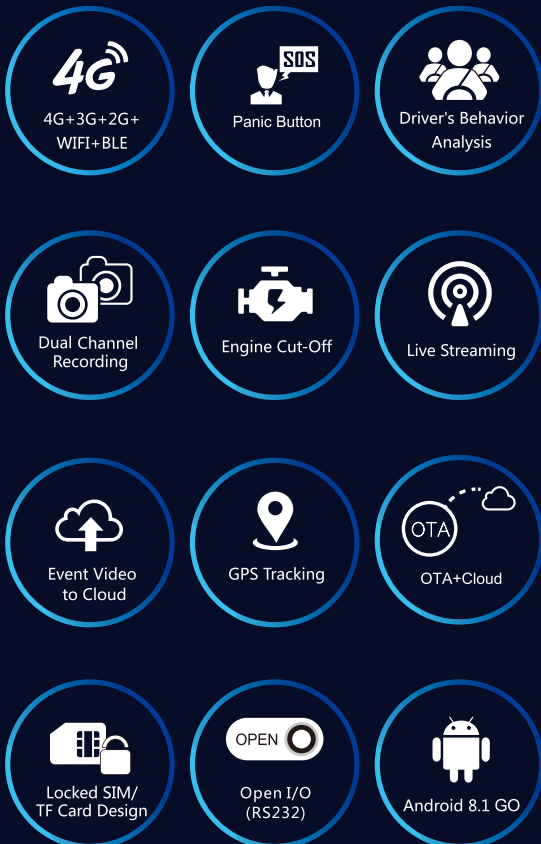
4G
4G+3G+2G+
WIFI+BLE

SOS
Panic Button

Driver's Behavior
Analysis

Dual Channel
Recording

Engine Cut-Off

Live Streaming

Event Video
to Cloud

GPS Tracking

OTA
OTA+Cloud

Locked SIM/
TF Card Design

OPEN
Open I/O
(RS232)

Android 8.1 GO